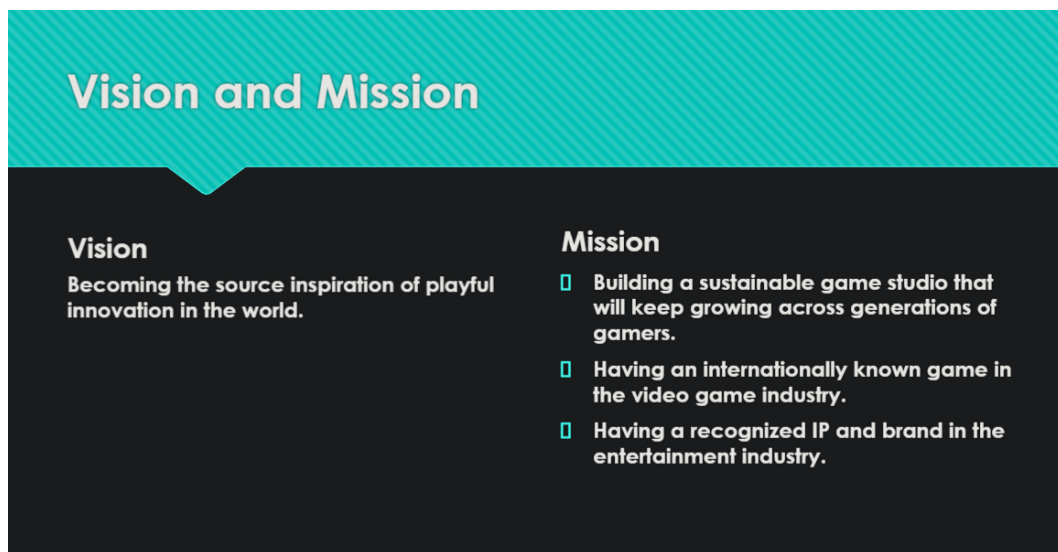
Vision and Mission

Vision

Becoming the source inspiration of playful innovation in the world.

Mission

- Building a sustainable game studio that will keep growing across generations of gamers.
- Having an internationally known game in the video game industry.
- Having a recognized IP and brand in the entertainment industry.